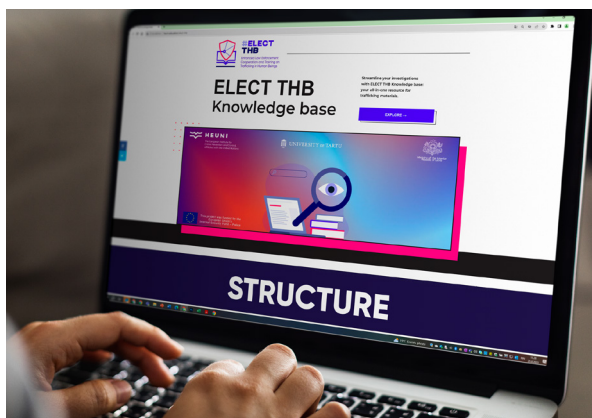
ELECT THB

ELECT THB
Knowledge base

Streamline your investigations with ELECT THB Knowledge base: your all-in-one resource for trafficking materials.

EXPLORE →

HEUNI

UNIVERSITY OF TARTU

STRUCTURE